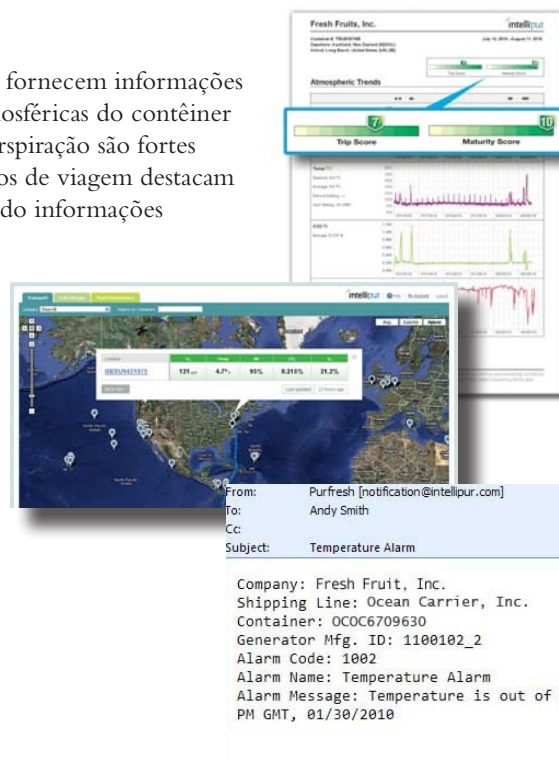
fornecem informações
osféricas do contêiner
rspiração são fortes
os de viagem destacam
do informações

Fresh Fruits, Inc.

intellipur

Atmospheric Trends

7
Trip Score

10
Maturity Score

intellipur

From: Purfresh [notification@intellipur.com]
To: Andy Smith
Cc:
Subject: Temperature Alarm

Company: Fresh Fruit, Inc.
Shipping Line: Ocean Carrier, Inc.
Container: OCOC6709630
Generator Mfg. ID: 1100102_2
Alarm Code: 1002
Alarm Name: Temperature Alarm
Alarm Message: Temperature is out of
PM GMT, 01/30/2010